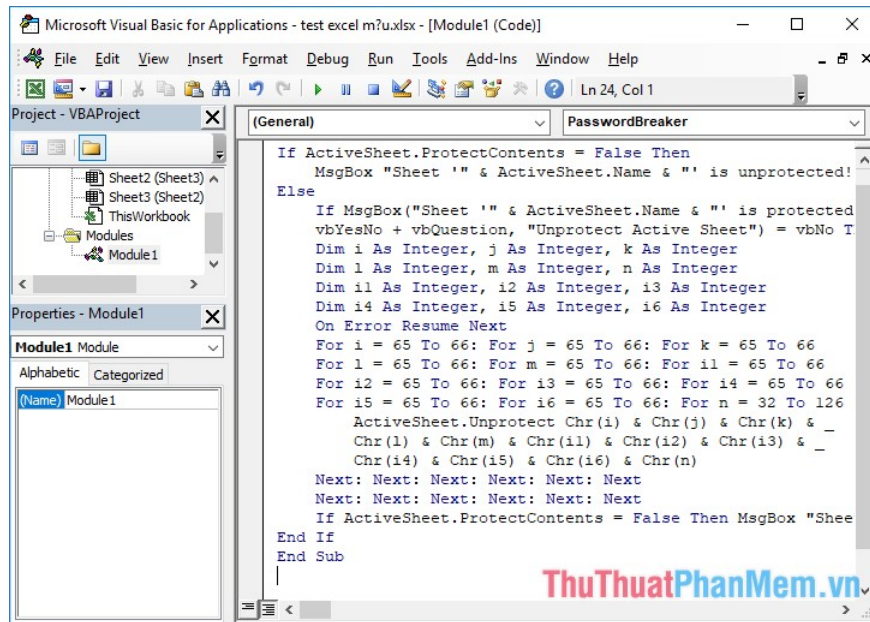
Microsoft Visual Basic for Applications - test excel m?u.xlsx - [Module1 (Code)]

File Edit View Insert Format Debug Run Tools Add-Ins Window Help

Ln 24, Col 1

Project - VBAProject

Sheet2 (Sheet3)
Sheet3 (Sheet2)
ThisWorkbook
Modules
Module1

Properties - Module1

Module1 Module

Alphabetic Categorized

(Name) Module1

(General)

PasswordBreaker

If ActiveSheet.ProtectContents = False Then
MsgBox "Sheet '" & ActiveSheet.Name & "' is unprotected!
Else
If MsgBox("Sheet '" & ActiveSheet.Name & "' is protected
vbYesNo + vbQuestion, "Unprotect Active Sheet") = vbNo T
Dim i As Integer, j As Integer, k As Integer
Dim l As Integer, m As Integer, n As Integer
Dim i1 As Integer, i2 As Integer, i3 As Integer
Dim i4 As Integer, i5 As Integer, i6 As Integer
On Error Resume Next
For i = 65 To 66: For j = 65 To 66: For k = 65 To 66
For l = 65 To 66: For m = 65 To 66: For i1 = 65 To 66
For i2 = 65 To 66: For i3 = 65 To 66: For i4 = 65 To 66
For i5 = 65 To 66: For i6 = 65 To 66: For n = 32 To 126
ActiveSheet.Unprotect Chr(i) & Chr(j) & Chr(k) & _
Chr(l) & Chr(m) & Chr(i1) & Chr(i2) & Chr(i3) & _
Chr(i4) & Chr(i5) & Chr(i6) & Chr(n)
Next: Next: Next: Next: Next: Next
Next: Next: Next: Next: Next: Next
If ActiveSheet.ProtectContents = False Then MsgBox "Shee
End If
End Sub

ThuThuatPhanMem.vn